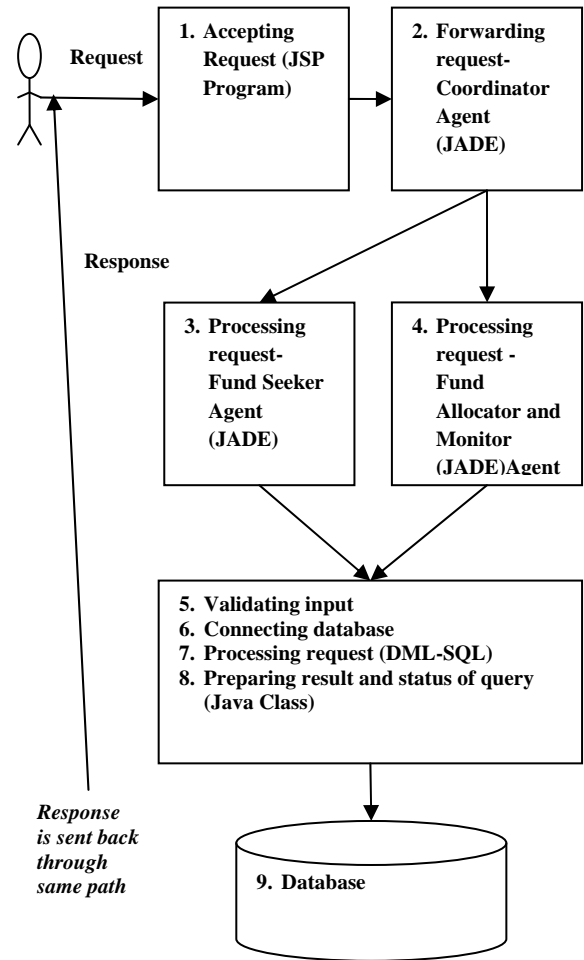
Request

1. Accepting Request (JSP Program)

2. Forwarding request-Coordinator Agent (JADE)

Response

3. Processing request-Fund Seeker Agent (JADE)

4. Processing request - Fund Allocator and Monitor (JADE)Agent

5. Validating input
6. Connecting database
7. Processing request (DML-SQL)
8. Preparing result and status of query (Java Class)

Response is sent back through same path

9. Database